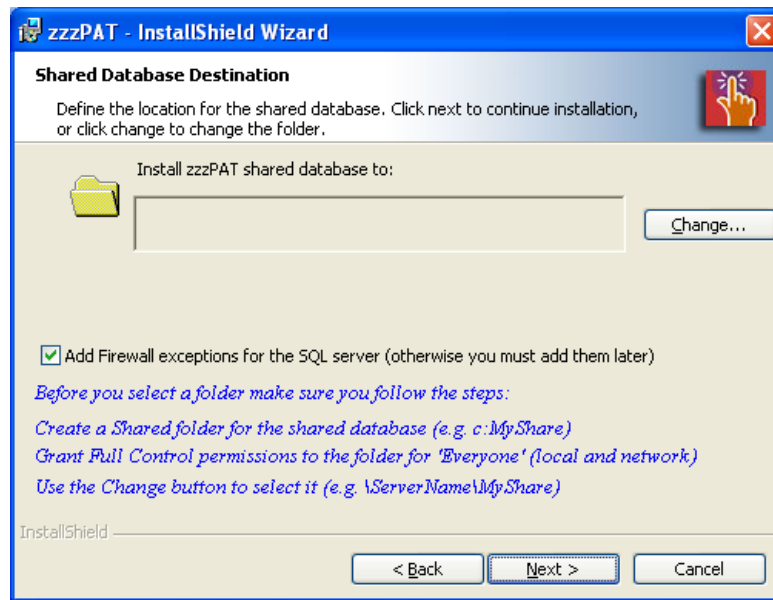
zzzPAT - InstallShield Wizard

Shared Database Destination

Define the location for the shared database. Click next to continue installation, or click change to change the folder.

Install zzzPAT shared database to:

Change...

Add Firewall exceptions for the SQL server (otherwise you must add them later)

Before you select a folder make sure you follow the steps:

Create a Shared folder for the shared database (e.g. c:\MyShare)

Grant Full Control permissions to the folder for 'Everyone' (local and network)

Use the Change button to select it (e.g. \ServerName\MyShare)

InstallShield

< Back

Next >

Cancel